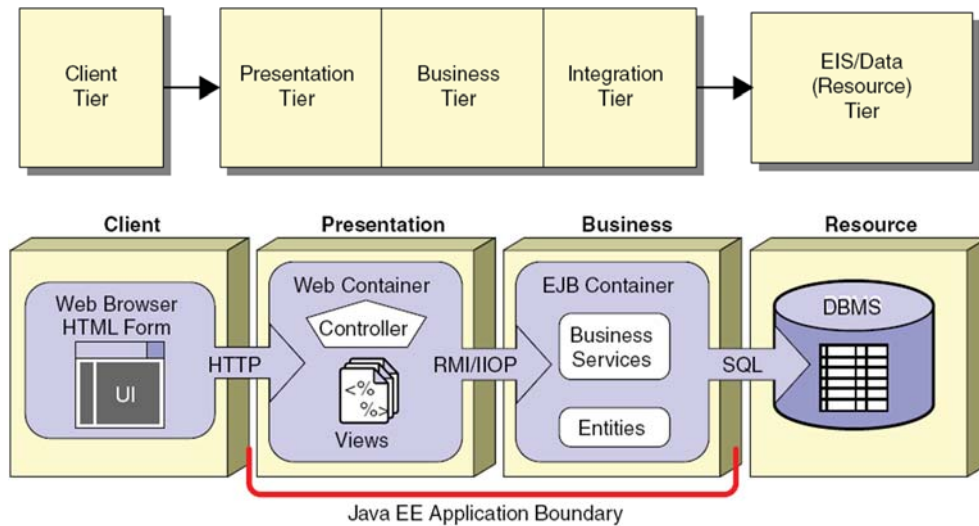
Client Tier

Presentation Tier

Business Tier

Integration Tier

EIS/Data (Resource) Tier

Client

Presentation

Business

Resource

Web Browser HTML Form

UI

HTTP

Web Container

Controller

<% %>

Views

RMI/IIOP

EJB Container

Business Services

Entities

SQL

DBMS

Java EE Application Boundary